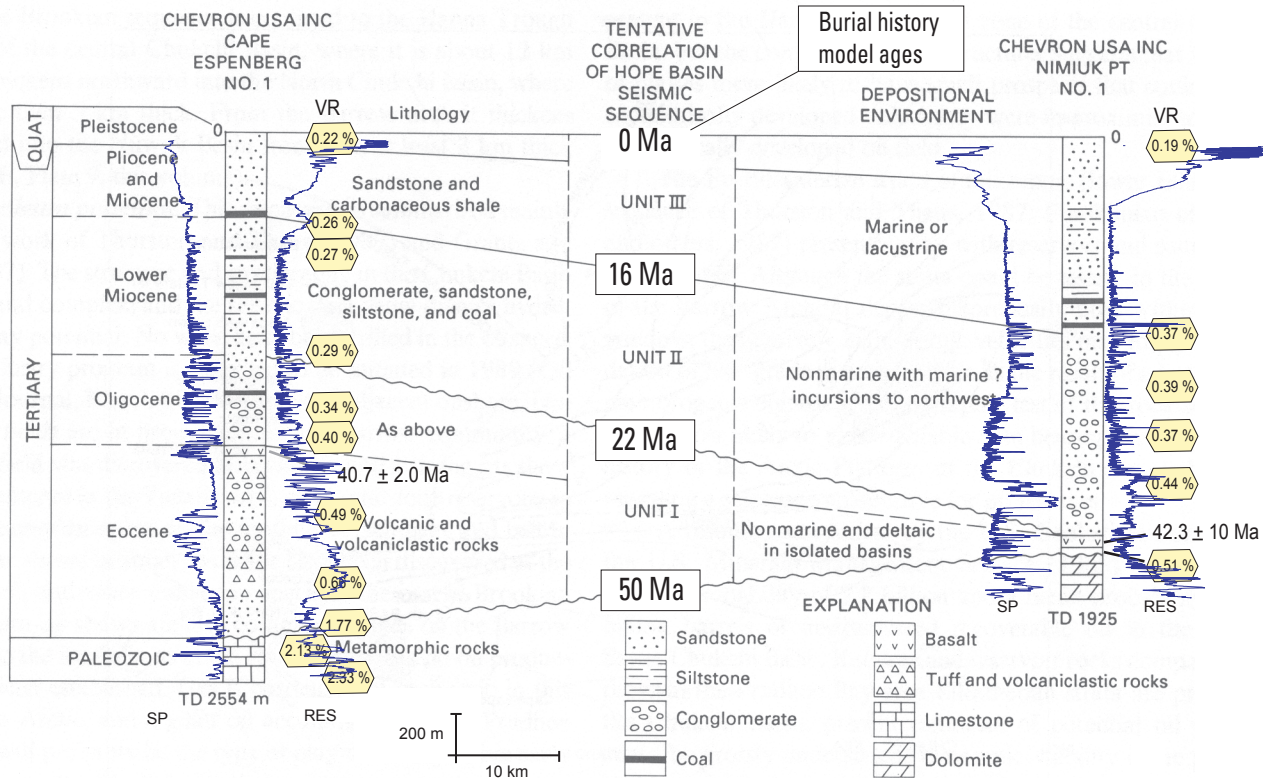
CHEVRON USA INC CAPE ESPENBERG NO. 1

TENTATIVE CORRELATION OF HOPE BASIN SEISMIC SEQUENCE

Burial history model ages

DEPOSITIONAL ENVIRONMENT

CHEVRON USA INC NIMIUK PT NO. 1

VR

Lithology

QUAT

Pleistocene

0

0.22 %

0 Ma

0

0.19 %

Pliocene and Miocene

Sandstone and carbonaceous shale

UNIT III

Marine or lacustrine

0.26 %

0.27 %

Lower Miocene

16 Ma

Conglomerate, sandstone, siltstone, and coal

0.37 %

TERTIARY

0.29 %

UNIT II

Nonmarine with marine ? incursions to northwest

0.39 %

Oligocene

0.34 %

0.40 %

As above

22 Ma

0.37 %

40.7 ± 2.0 Ma

0.44 %

UNIT I

Eocene

0.49 %

Volcanic and volcaniclastic rocks

Nonmarine and deltaic in isolated basins

42.3 ± 10 Ma

0.66 %

0.51 %

50 Ma

SP

TD 1925

RES

EXPLANATION

1.77 %

PALEOZOIC

2.13 %

Metamorphic rocks

2.33 %

TD 2554 m

SP

RES

200 m

10 km

Sandstone

Siltstone

Conglomerate

Coal

Basalt

Tuff and volcaniclastic rocks

Limestone

Dolomite